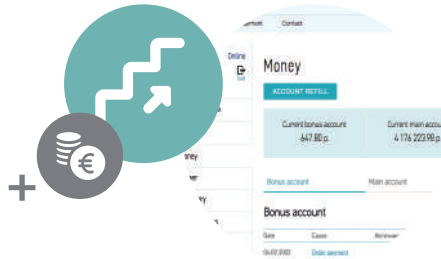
+

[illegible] Contact

Online

Money

ACCOUNT REFILL

Current bonus account
647.60 p.

Current main account
4 176 223.98 p.

oney

ey

Bonus account

Main account

Bonus account

Date

Cause

Retrieve

04.02.2023

Order payment